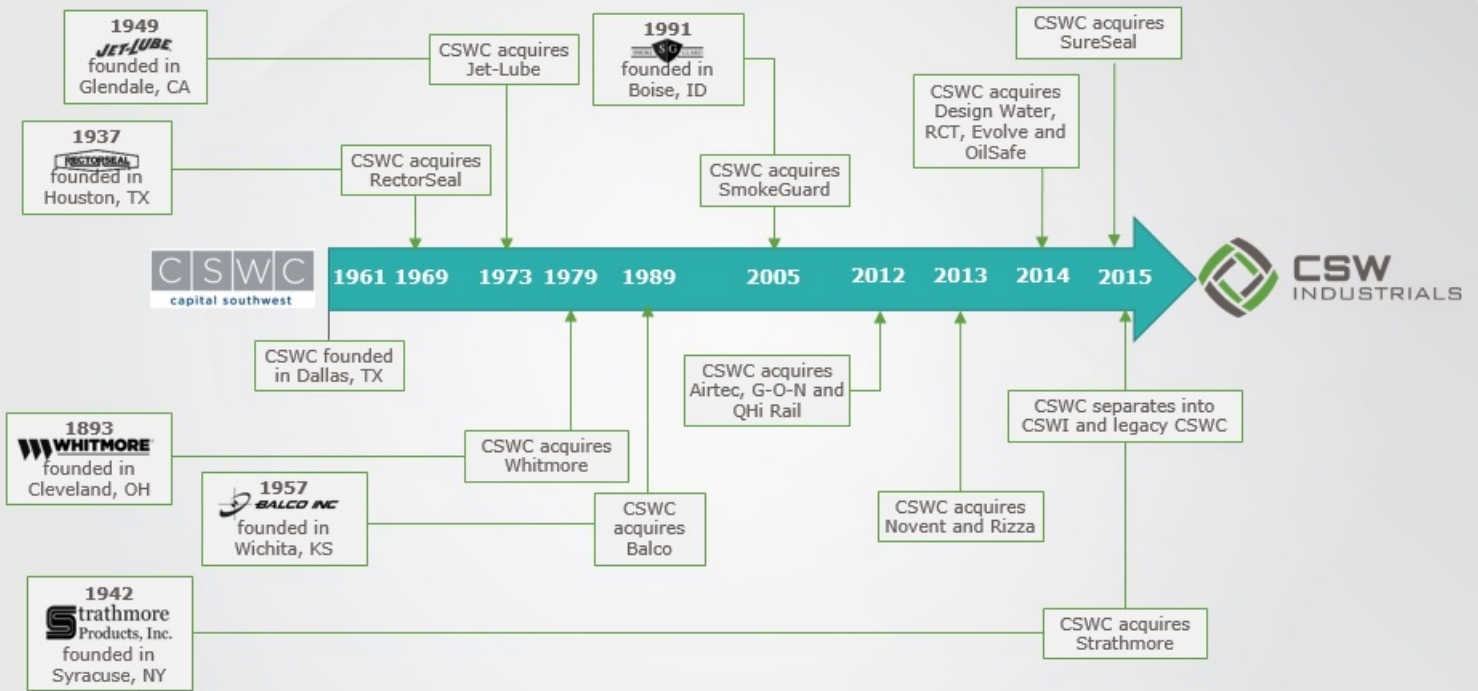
1949
JET-LUBE
founded in Glendale, CA

CSWC acquires Jet-Lube

1991
SG
founded in Boise, ID

CSWC acquires SureSeal

1937
RECTORSEAL
founded in Houston, TX

CSWC acquires RectorSeal

CSWC acquires Design Water, RCT, Evolve and OilSafe

CSWC acquires SmokeGuard

CSWC
capital southwest

1961 1969 1973 1979 1989 2005 2012 2013 2014 2015

CSW INDUSTRIALS

CSWC founded in Dallas, TX

CSWC acquires Airtec, G-O-N and QHi Rail

CSWC separates into CSWI and legacy CSWC

1893
WHITMORE
founded in Cleveland, OH

CSWC acquires Whitmore

1957
BALCO INC
founded in Wichita, KS

CSWC acquires Balco

CSWC acquires Novent and Rizza

1942
Strathmore Products, Inc.
founded in Syracuse, NY

CSWC acquires Strathmore